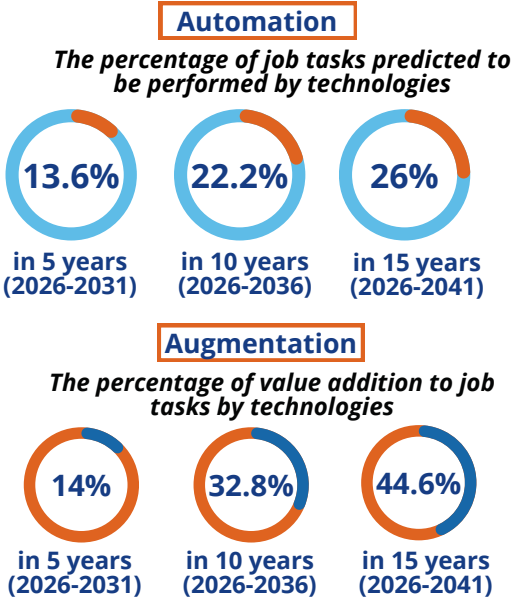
Automation

The percentage of job tasks predicted to be performed by technologies

13.6%
in 5 years (2026-2031)

22.2%
in 10 years (2026-2036)

26%
in 15 years (2026-2041)

Augmentation

The percentage of value addition to job tasks by technologies

14%
in 5 years (2026-2031)

32.8%
in 10 years (2026-2036)

44.6%
in 15 years (2026-2041)